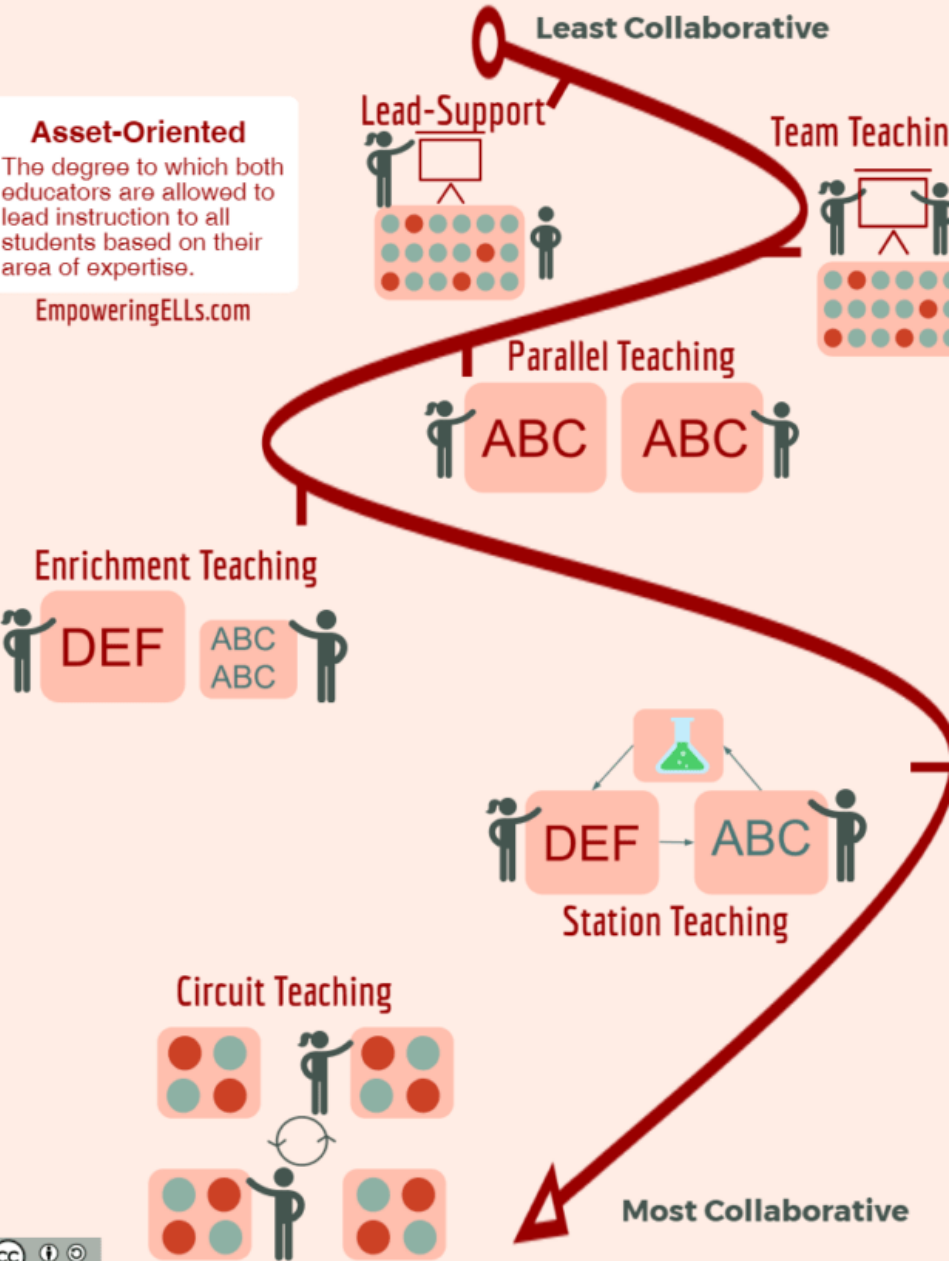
Least Collaborative

Asset-Oriented
The degree to which both educators are allowed to lead instruction to all students based on their area of expertise.

EmpoweringELLs.com

Lead-Support

Team Teachin

Parallel Teaching

ABC

ABC

Enrichment Teaching

DEF

ABC
ABC

DEF

ABC

Station Teaching

Circuit Teaching

Most Collaborative